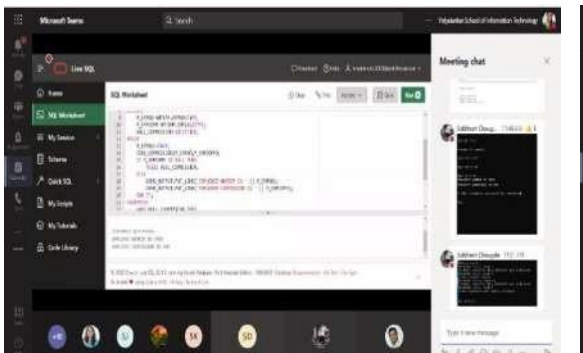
Microsoft Teams

Q Search

Vidyalankar School of Information Technology

Live SQL

Home

SQL Worksheet

My Session

Schema

Quick SQL

My Scripts

My Tutorials

Code Library

SQL Worksheet

Clear

Find

Actions

Save

Run

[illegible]

Meeting chat

Siddhesh Chougule

Siddhesh Chougule

Type a new message

SK

SD